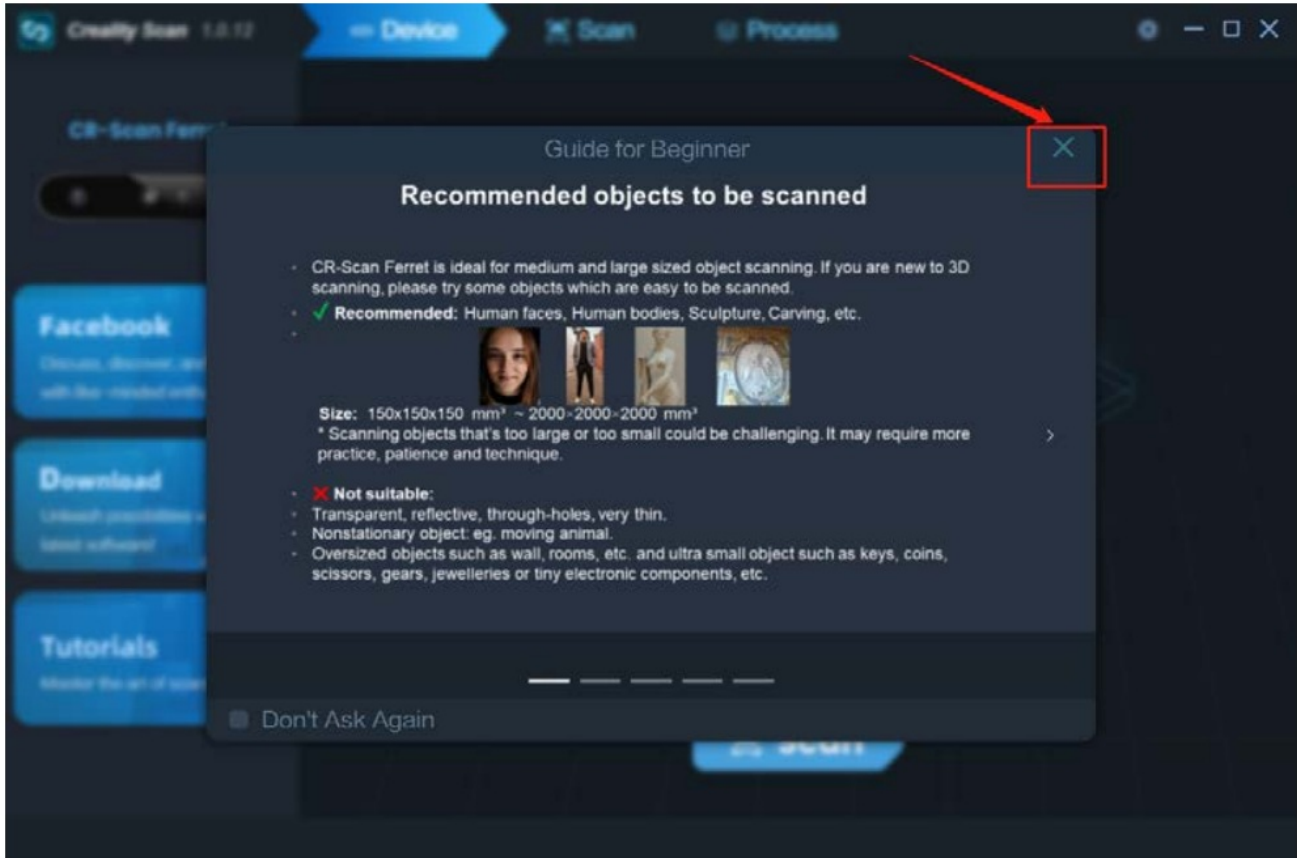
Creality Scan 1.0.12

Device

Scan

Process

CR-Scan Ferret

Facebook

Discuss, discover, and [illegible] with like-minded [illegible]

Download

Unleash possibilities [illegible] latest software

Tutorials

Master the art of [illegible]

Guide for Beginner

Recommended objects to be scanned

CR-Scan Ferret is ideal for medium and large sized object scanning. If you are new to 3D scanning, please try some objects which are easy to be scanned.

✓ Recommended: Human faces, Human bodies, Sculpture, Carving, etc.

Size: 150x150x150 mm³ ~ 2000×2000×2000 mm³
* Scanning objects that's too large or too small could be challenging. It may require more practice, patience and technique.

✗ Not suitable:
Transparent, reflective, through-holes, very thin.
Nonstationary object: eg. moving animal.
Oversized objects such as wall, rooms, etc. and ultra small object such as keys, coins, scissors, gears, jewelleries or tiny electronic components, etc.

Don't Ask Again

Scan